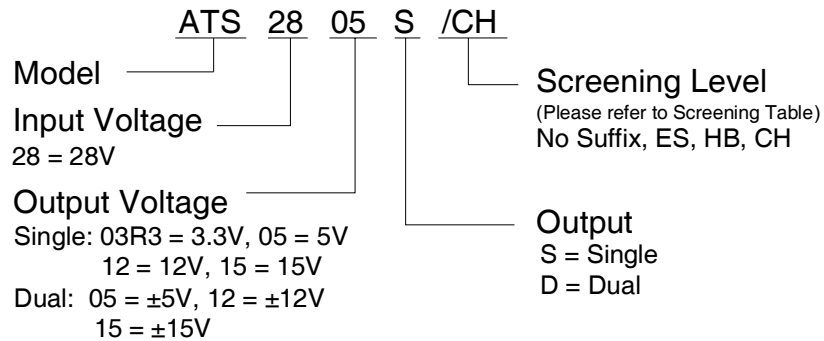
ATS 28 05 S /CH

Model

Input Voltage
28 = 28V

Output Voltage
Single: 03R3 = 3.3V, 05 = 5V
12 = 12V, 15 = 15V
Dual: 05 = ±5V, 12 = ±12V
15 = ±15V

Screening Level
(Please refer to Screening Table)
No Suffix, ES, HB, CH

Output
S = Single
D = Dual